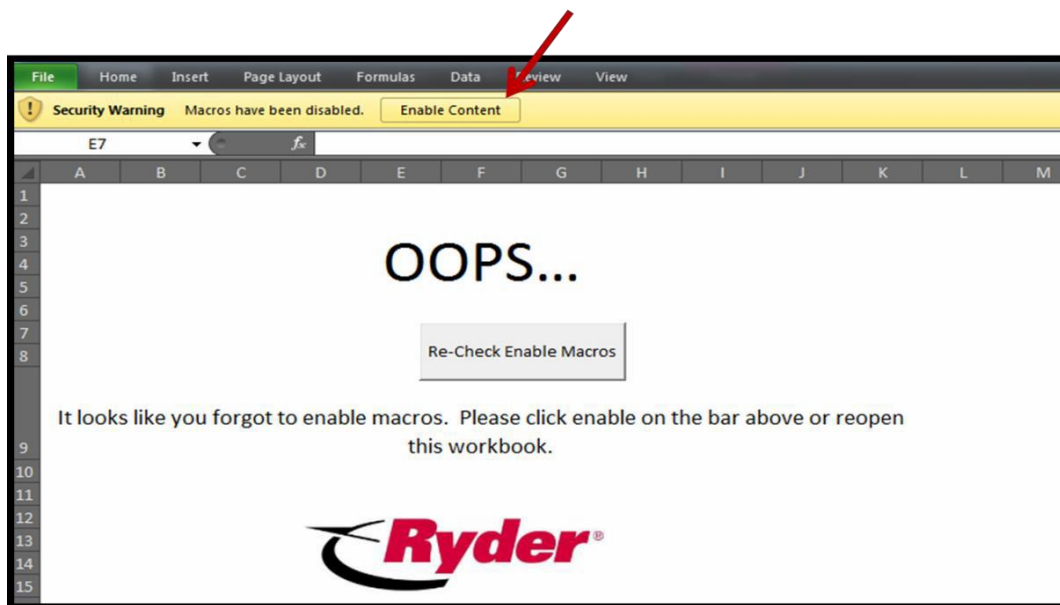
File Home Insert Page Layout Formulas Data Review View

Security Warning Macros have been disabled. Enable Content

E7 $f_x$

A B C D E F G H I J K L M

1
2
3
4
5
6
7
8

OOPS...

Re-Check Enable Macros

It looks like you forgot to enable macros. Please click enable on the bar above or reopen this workbook.

9
10
11
12
13
14
15

Ryder®